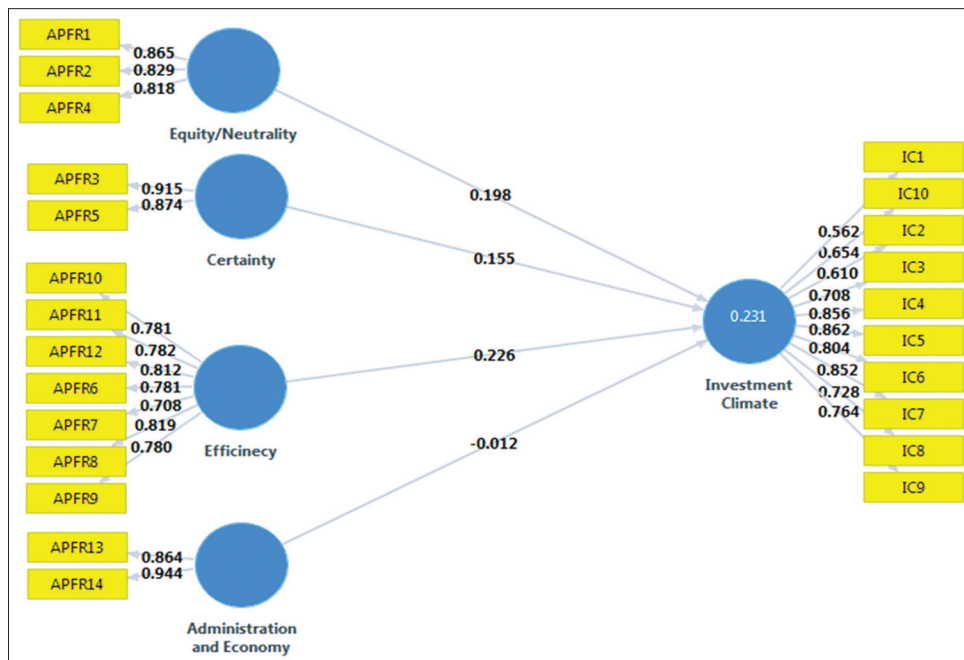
APFR1
APFR2
APFR4
0.865
0.829
0.818
Equity/Neutrality

APFR3
APFR5
0.915
0.874
Certainty

APFR10
APFR11
APFR12
APFR6
APFR7
APFR8
APFR9
0.781
0.782
0.812
0.781
0.708
0.819
0.780
Efficinecy

APFR13
APFR14
0.864
0.944
Administration and Economy

0.198
0.155
0.226
-0.012

0.231
Investment Climate

0.562
0.654
0.610
0.708
0.856
0.862
0.804
0.852
0.728
0.764
IC1
IC10
IC2
IC3
IC4
IC5
IC6
IC7
IC8
IC9